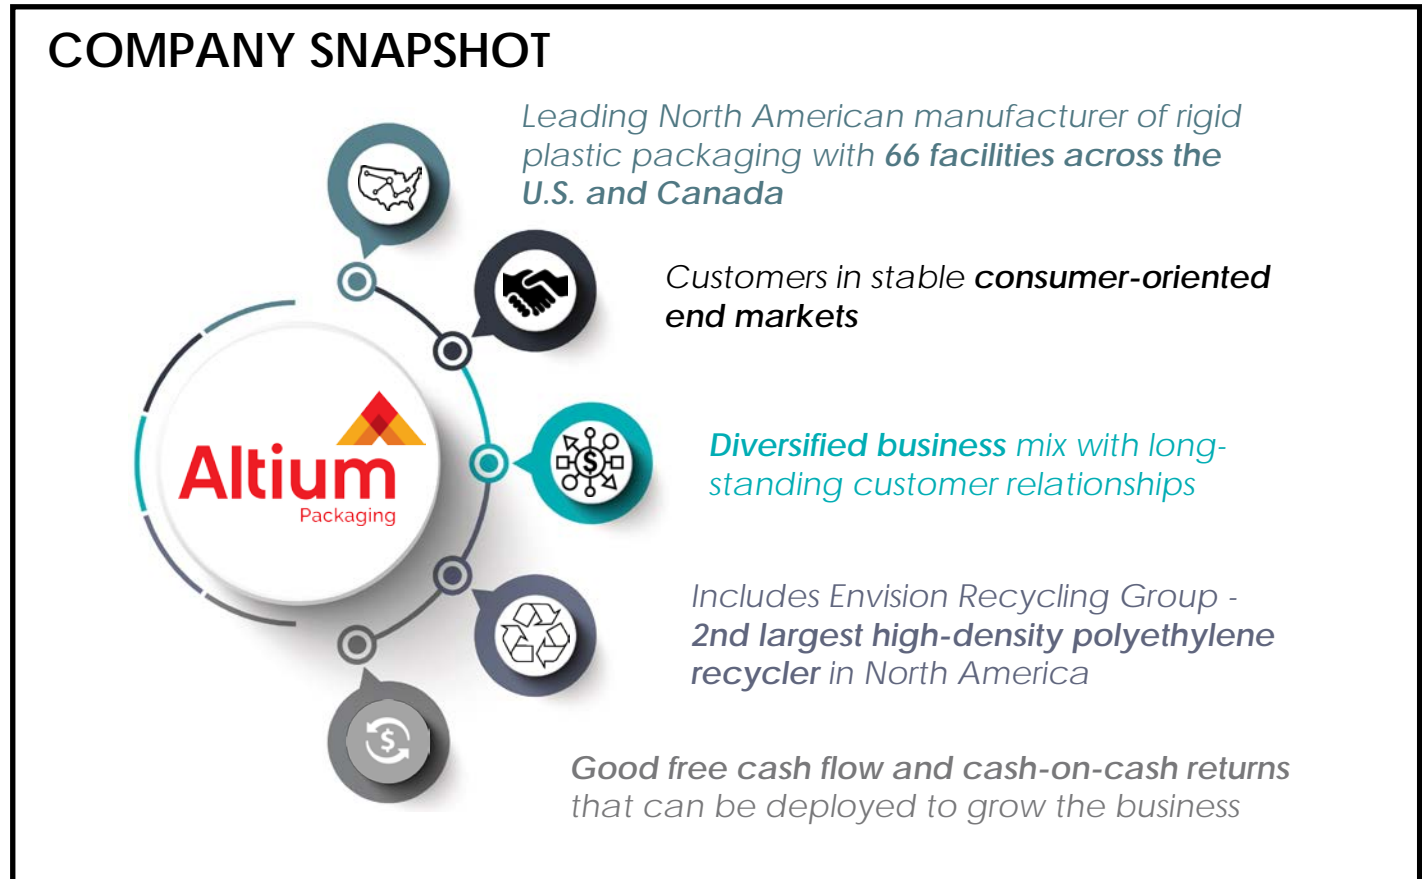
COMPANY SNAPSHOT

Altium
Packaging

Leading North American manufacturer of rigid plastic packaging with 66 facilities across the U.S. and Canada

Customers in stable consumer-oriented end markets

Diversified business mix with long-standing customer relationships

Includes Envision Recycling Group - 2nd largest high-density polyethylene recycler in North America

Good free cash flow and cash-on-cash returns that can be deployed to grow the business